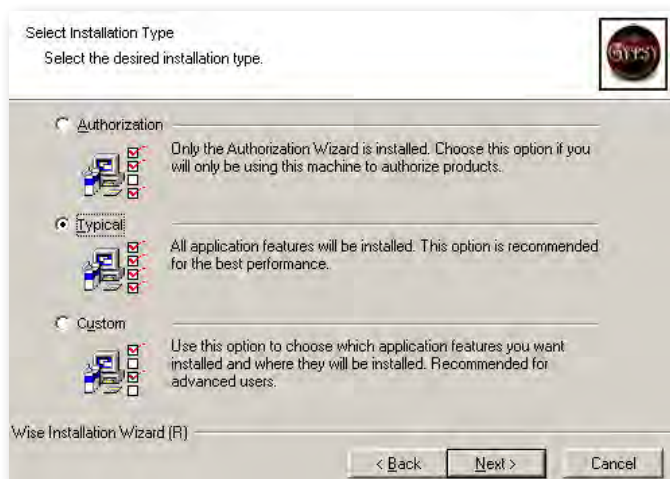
Select Installation Type

Select the desired installation type.

Authorization

Only the Authorization Wizard is installed. Choose this option if you will only be using this machine to authorize products.

Typical

All application features will be installed. This option is recommended for the best performance.

Custom

Use this option to choose which application features you want installed and where they will be installed. Recommended for advanced users.

Wise Installation Wizard (R)

< Back

Next >

Cancel